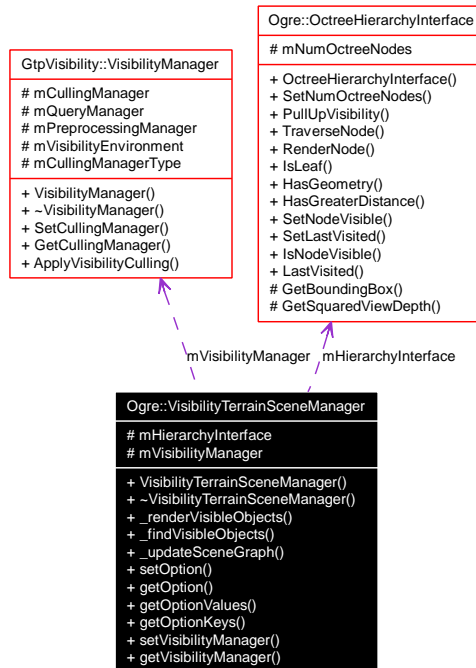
Ogre::OctreeHierarchyInterface

# mNumOctreeNodes

+ OctreeHierarchyInterface()
+ SetNumOctreeNodes()
+ PullUpVisibility()
+ TraverseNode()
+ RenderNode()
+ IsLeaf()
+ HasGeometry()
+ HasGreaterDistance()
+ SetNodeVisible()
+ SetLastVisited()
+ IsNodeVisible()
+ LastVisited()
# GetBoundingBox()
# GetSquaredViewDepth()

GtpVisibility::VisibilityManager

# mCullingManager
# mQueryManager
# mPreprocessingManager
# mVisibilityEnvironment
# mCullingManagerType

+ VisibilityManager()
+ ~VisibilityManager()
+ SetCullingManager()
+ GetCullingManager()
+ ApplyVisibilityCulling()

mVisibilityManager

mHierarchyInterface

Ogre::VisibilityTerrainSceneManager

# mHierarchyInterface
# mVisibilityManager

+ VisibilityTerrainSceneManager()
+ ~VisibilityTerrainSceneManager()
+ _renderVisibleObjects()
+ _findVisibleObjects()
+ _updateSceneGraph()
+ setOption()
+ getOption()
+ getOptionValues()
+ getOptionKeys()
+ setVisibilityManager()
+ getVisibilityManager()